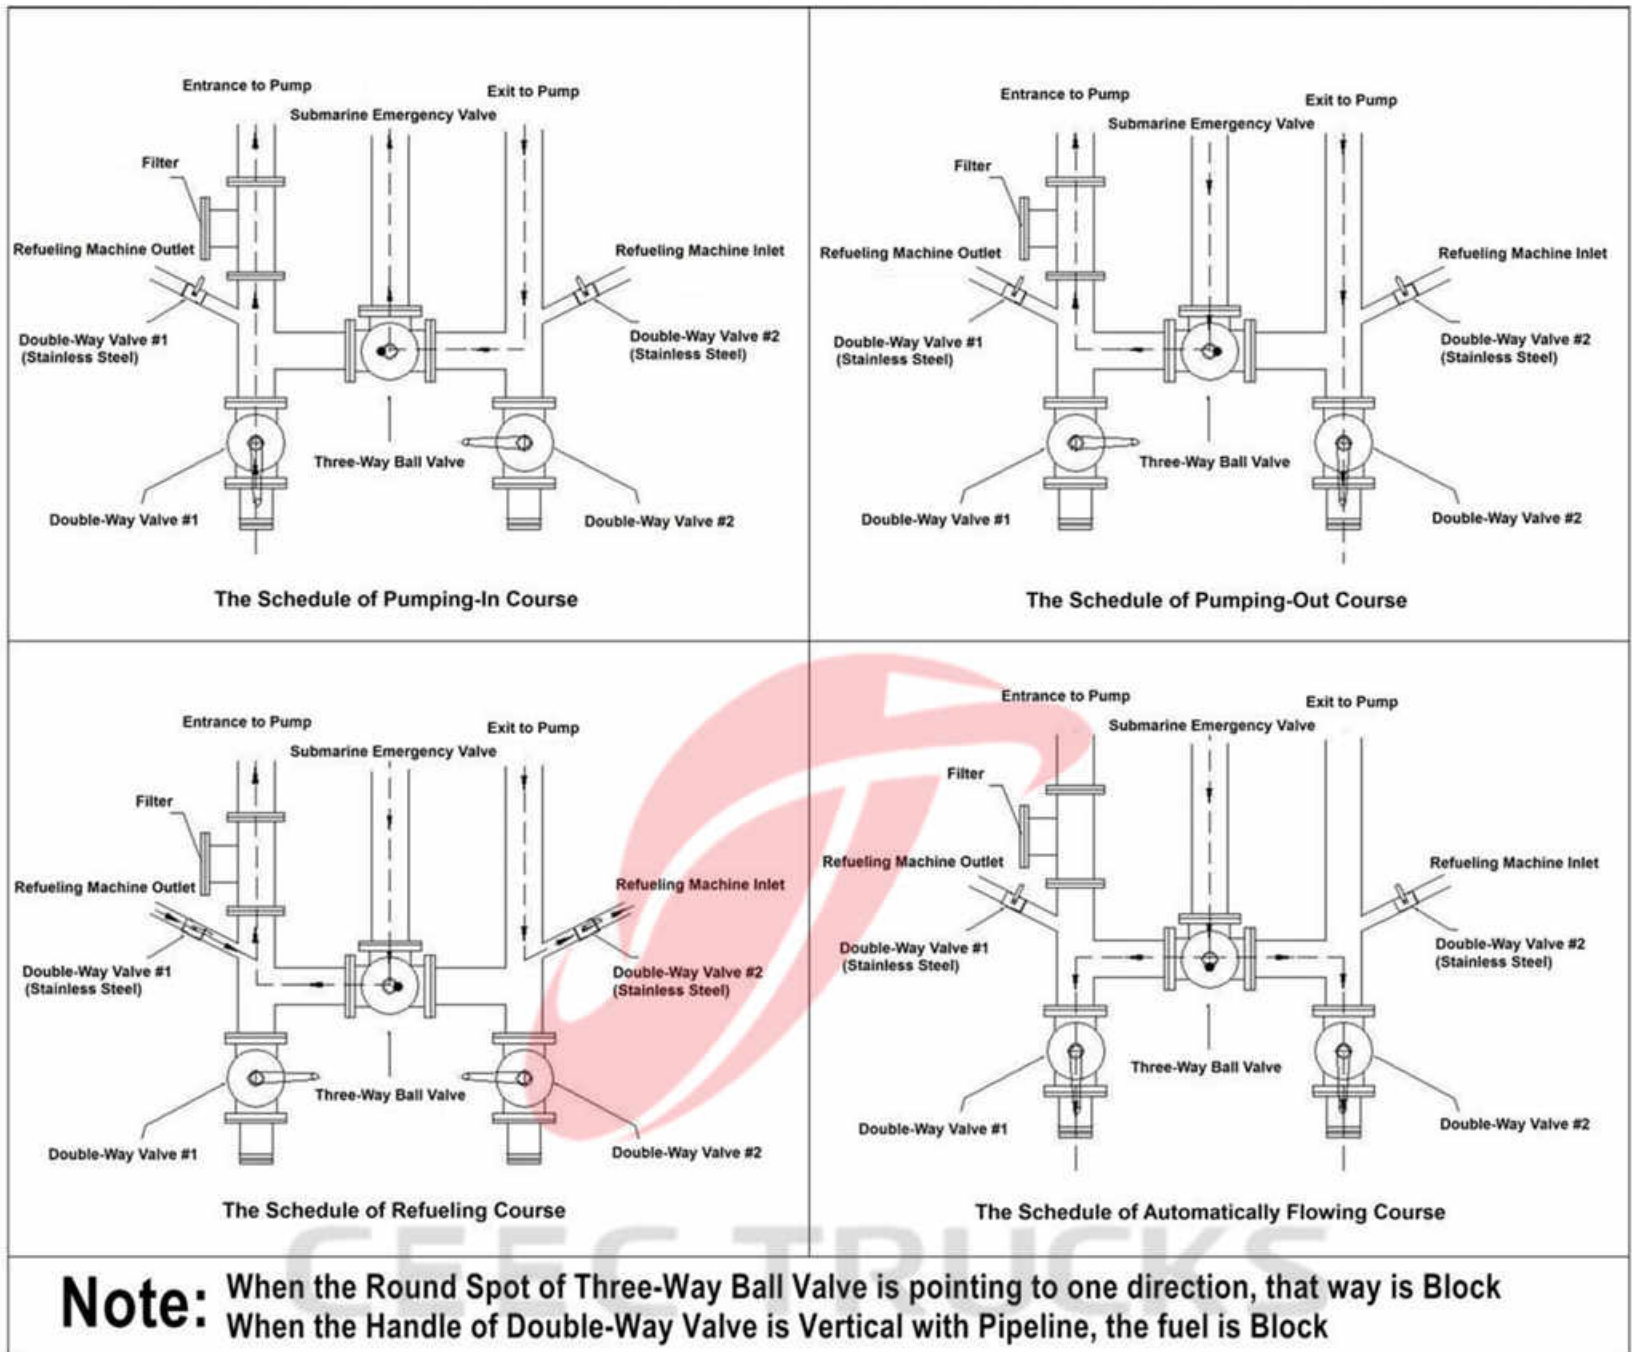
Entrance to Pump
Exit to Pump
Submarine Emergency Valve
Filter
Refueling Machine Outlet
Refueling Machine Inlet
Double-Way Valve #1 (Stainless Steel)
Double-Way Valve #2 (Stainless Steel)
Three-Way Ball Valve
Double-Way Valve #1
Double-Way Valve #2
The Schedule of Pumping-In Course

Entrance to Pump
Exit to Pump
Submarine Emergency Valve
Filter
Refueling Machine Outlet
Refueling Machine Inlet
Double-Way Valve #1 (Stainless Steel)
Double-Way Valve #2 (Stainless Steel)
Three-Way Ball Valve
Double-Way Valve #1
Double-Way Valve #2
The Schedule of Pumping-Out Course

Entrance to Pump
Exit to Pump
Submarine Emergency Valve
Filter
Refueling Machine Outlet
Refueling Machine Inlet
Double-Way Valve #1 (Stainless Steel)
Double-Way Valve #2 (Stainless Steel)
Three-Way Ball Valve
Double-Way Valve #1
Double-Way Valve #2
The Schedule of Refueling Course

Entrance to Pump
Exit to Pump
Submarine Emergency Valve
Filter
Refueling Machine Outlet
Refueling Machine Inlet
Double-Way Valve #1 (Stainless Steel)
Double-Way Valve #2 (Stainless Steel)
Three-Way Ball Valve
Double-Way Valve #1
Double-Way Valve #2
The Schedule of Automatically Flowing Course

CEEC TRUCKS

Note: When the Round Spot of Three-Way Ball Valve is pointing to one direction, that way is Block
When the Handle of Double-Way Valve is Vertical with Pipeline, the fuel is Block